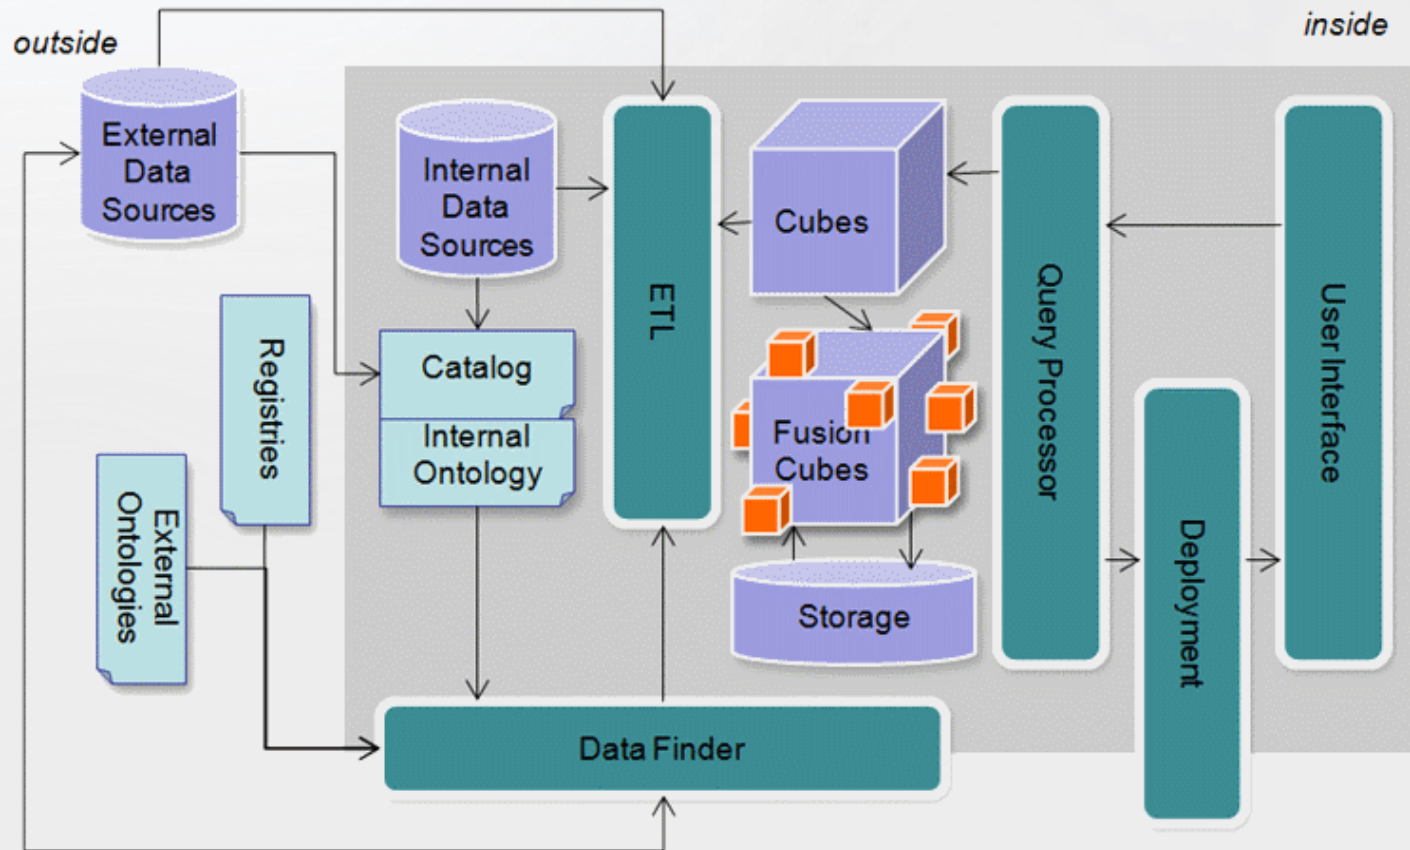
outside

inside

External Data Sources

Internal Data Sources

ETL

Cubes

Query Processor

User Interface

Registries

Catalog

Internal Ontology

Fusion Cubes

External Ontologies

Storage

Deployment

Data Finder